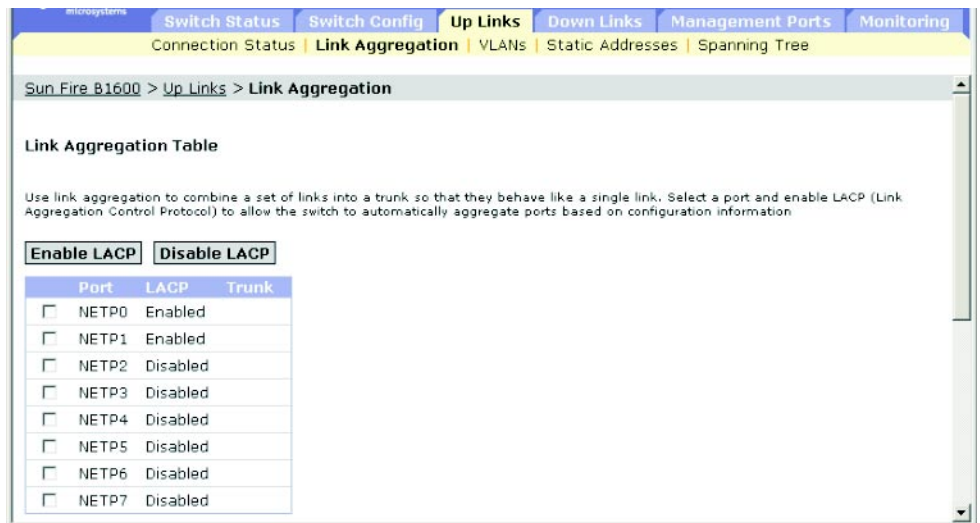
microsystems

Switch Status | Switch Config | Up Links | Down Links | Management Ports | Monitoring

Connection Status | Link Aggregation | VLANs | Static Addresses | Spanning Tree

Sun Fire B1600 > Up Links > Link Aggregation

Link Aggregation Table

Use link aggregation to combine a set of links into a trunk so that they behave like a single link. Select a port and enable LACP (Link Aggregation Control Protocol) to allow the switch to automatically aggregate ports based on configuration information

Enable LACP | Disable LACP

| | Port | LACP | Trunk |
|---|---|---|---|
| ☐ | NETP0 | Enabled | |
| ☐ | NETP1 | Enabled | |
| ☐ | NETP2 | Disabled | |
| ☐ | NETP3 | Disabled | |
| ☐ | NETP4 | Disabled | |
| ☐ | NETP5 | Disabled | |
| ☐ | NETP6 | Disabled | |
| ☐ | NETP7 | Disabled | |